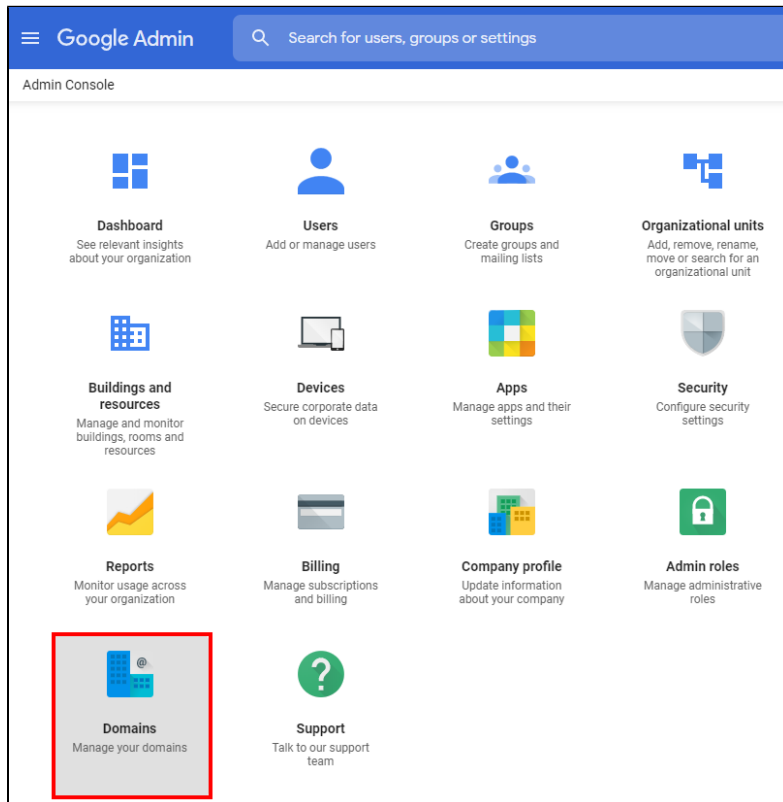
Google Admin

Search for users, groups or settings

Admin Console

Dashboard
See relevant insights about your organization

Users
Add or manage users

Groups
Create groups and mailing lists

Organizational units
Add, remove, rename, move or search for an organizational unit

Buildings and resources
Manage and monitor buildings, rooms and resources

Devices
Secure corporate data on devices

Apps
Manage apps and their settings

Security
Configure security settings

Reports
Monitor usage across your organization

Billing
Manage subscriptions and billing

Company profile
Update information about your company

Admin roles
Manage administrative roles

@

Domains
Manage your domains

?

Support
Talk to our support team